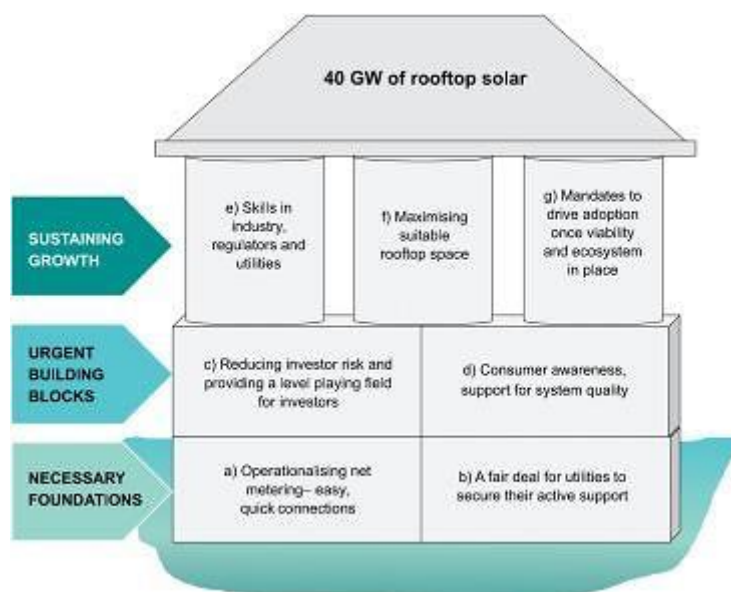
40 GW of rooftop solar

SUSTAINING GROWTH

e) Skills in industry, regulators and utilities

f) Maximising suitable rooftop space

g) Mandates to drive adoption once viability and ecosystem in place

URGENT BUILDING BLOCKS

c) Reducing investor risk and providing a level playing field for investors

d) Consumer awareness, support for system quality

NECESSARY FOUNDATIONS

a) Operationalising net metering– easy, quick connections

b) A fair deal for utilities to secure their active support